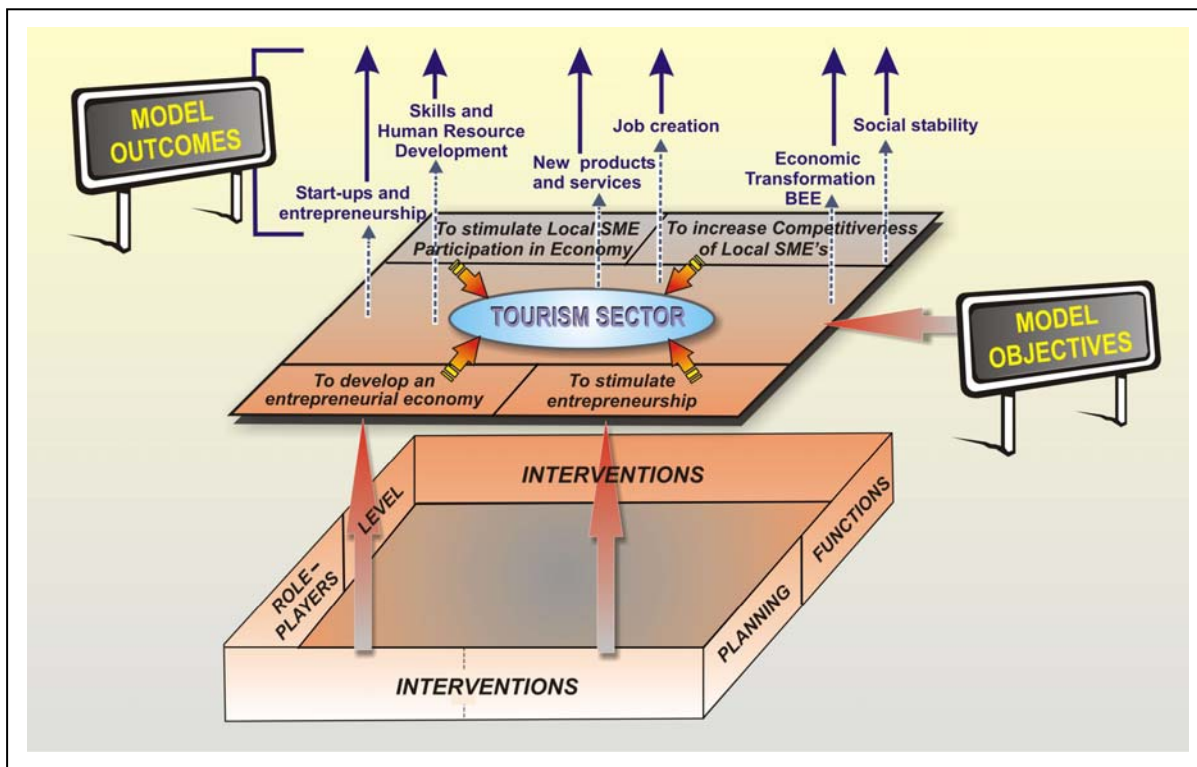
MODEL OUTCOMES

Start-ups and entrepreneurship

Skills and Human Resource Development

New products and services

Job creation

Economic Transformation BEE

Social stability

To stimulate Local SME Participation in Economy

To increase Competitiveness of Local SME's

TOURISM SECTOR

MODEL OBJECTIVES

To develop an entrepreneurial economy

To stimulate entrepreneurship

INTERVENTIONS

LEVEL

FUNCTIONS

ROLE-PLAYERS

PLANNING

INTERVENTIONS